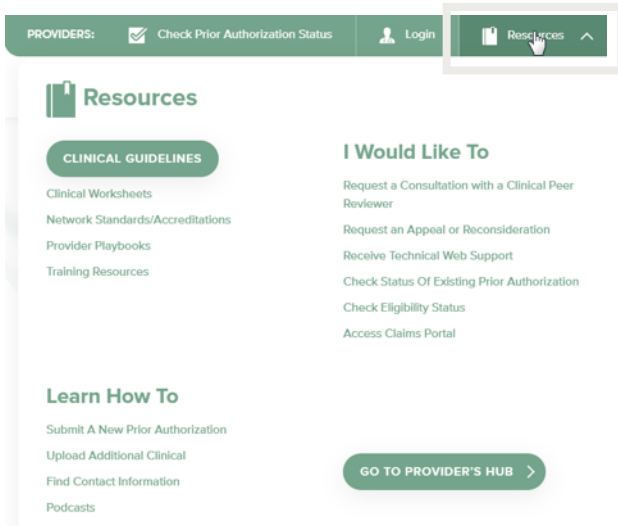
PROVIDERS: Check Prior Authorization Status Login Resources

Resources

CLINICAL GUIDELINES

Clinical Worksheets
Network Standards/Accreditations
Provider Playbooks
Training Resources

I Would Like To

Request a Consultation with a Clinical Peer Reviewer
Request an Appeal or Reconsideration
Receive Technical Web Support
Check Status Of Existing Prior Authorization
Check Eligibility Status
Access Claims Portal

Learn How To

Submit A New Prior Authorization
Upload Additional Clinical
Find Contact Information
Podcasts

GO TO PROVIDER'S HUB